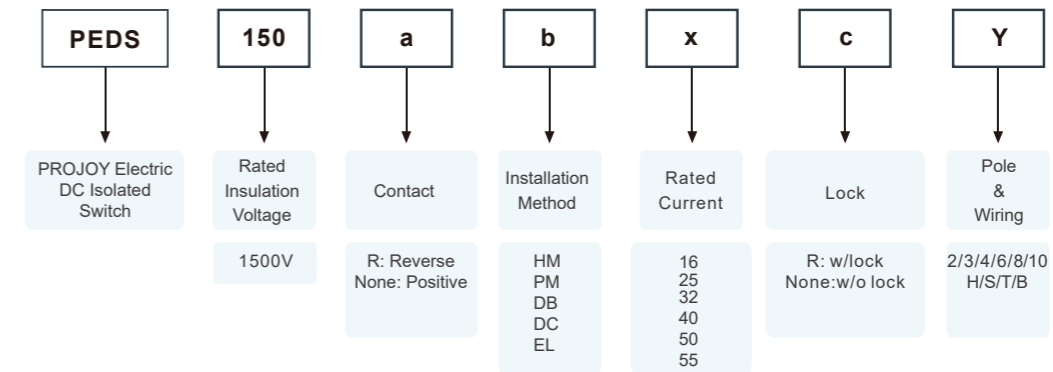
PEDS

150

a

b

x

c

Y

PROJOY Electric DC Isolated Switch

Rated Insulation Voltage

1500V

Contact

R: Reverse
None: Positive

Installation Method

HM
PM
DB
DC
EL

Rated Current

16
25
32
40
50
55

Lock

R: w/lock
None:w/o lock

Pole & Wiring

2/3/4/6/8/10
H/S/T/B